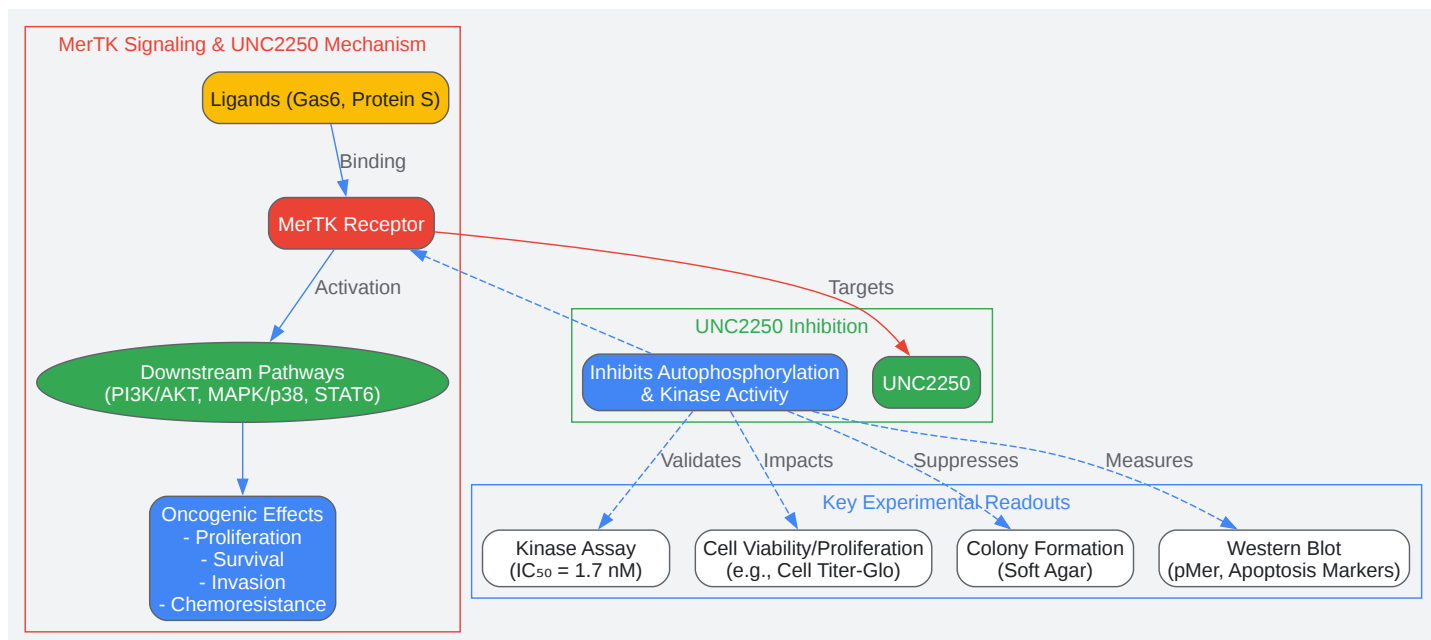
MerTK Signaling & UNC2250 Mechanism

Ligands (Gas6, Protein S)

Binding

MerTK Receptor

Activation

Downstream Pathways (PI3K/AKT, MAPK/p38, STAT6)

Oncogenic Effects
- Proliferation
- Survival
- Invasion
- Chemoresistance

Targets

UNC2250 Inhibition

Inhibits Autophosphorylation & Kinase Activity

UNC2250

Validates

Impacts

Suppresses

Measures

Key Experimental Readouts

Kinase Assay ($IC_{50}$ = 1.7 nM)

Cell Viability/Proliferation (e.g., Cell Titer-Glo)

Colony Formation (Soft Agar)

Western Blot (pMer, Apoptosis Markers)